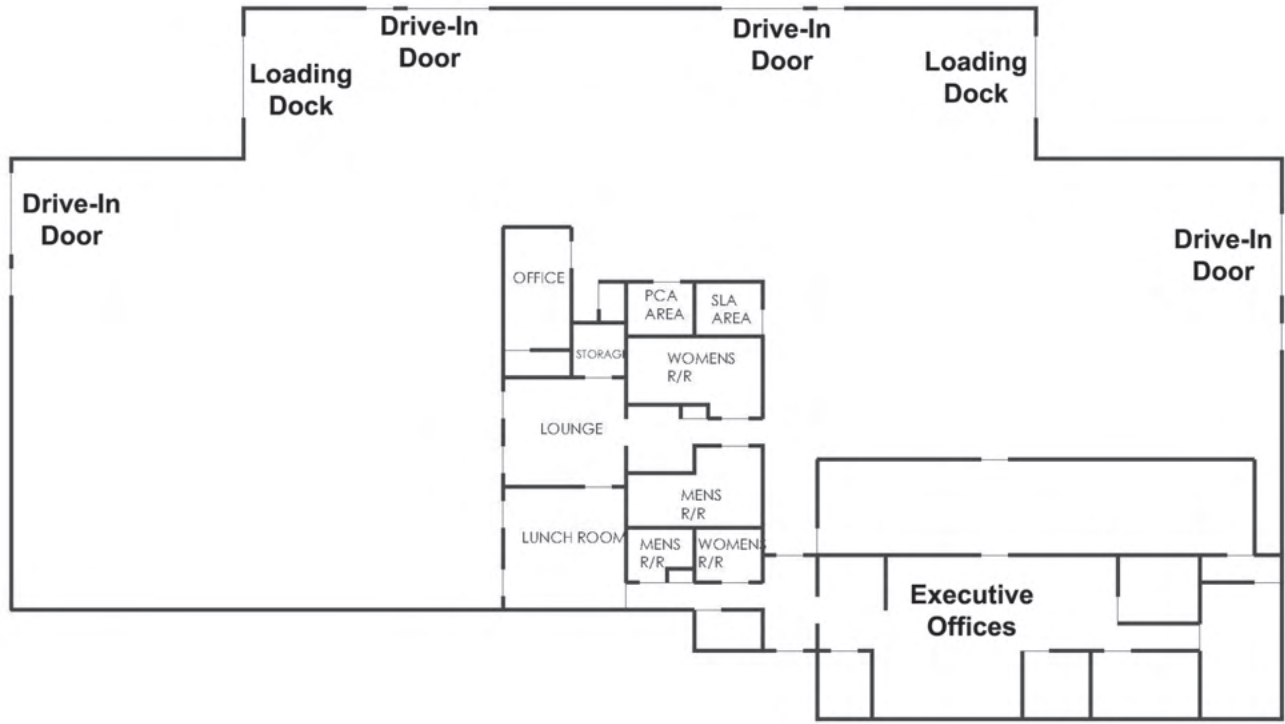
Drive-In Door

Drive-In Door

Loading Dock

Loading Dock

Drive-In Door

Drive-In Door

OFFICE

PCA AREA

SLA AREA

STORAGE

WOMENS R/R

LOUNGE

MENS R/R

LUNCH ROOM

MENS R/R

WOMENS R/R

Executive Offices